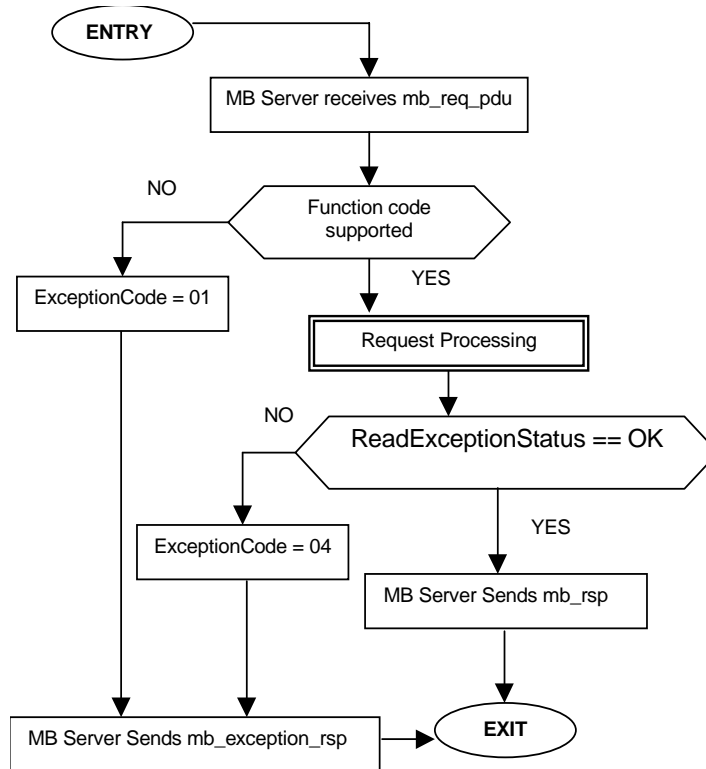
ENTRY

MB Server receives mb_req_pdu

NO

Function code supported

YES

ExceptionCode = 01

Request Processing

NO

ReadExceptionStatus == OK

YES

ExceptionCode = 04

MB Server Sends mb_rsp

MB Server Sends mb_exception_rsp

EXIT